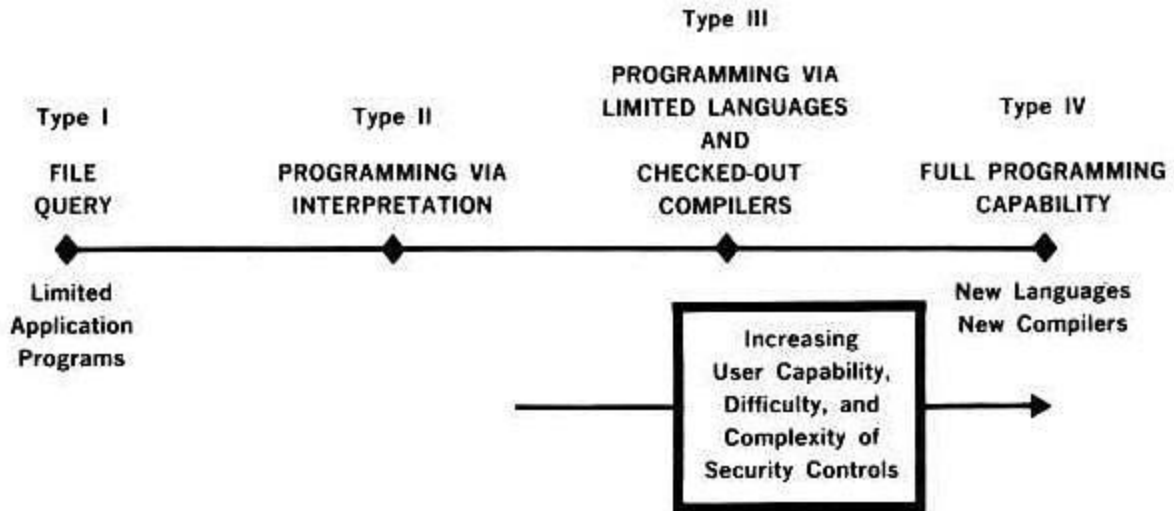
Type I

FILE QUERY

Limited Application Programs

Type II

PROGRAMMING VIA INTERPRETATION

Type III

PROGRAMMING VIA LIMITED LANGUAGES AND CHECKED-OUT COMPILERS

Type IV

FULL PROGRAMMING CAPABILITY

New Languages New Compilers

Increasing User Capability, Difficulty, and Complexity of Security Controls